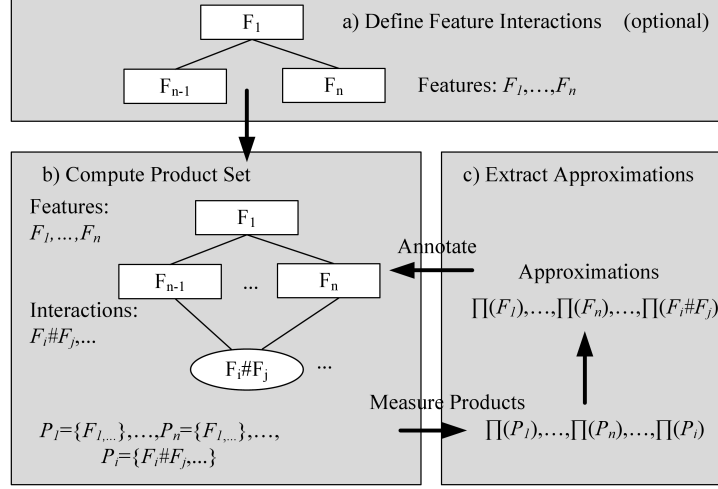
$F_1$

a) Define Feature Interactions (optional)

$F_{n-1}$

$F_n$

Features: $F_1,\ldots,F_n$

b) Compute Product Set

Features: $F_1, \ldots, F_n$

$F_1$

$F_{n-1}$

...

$F_n$

Interactions: $F_i\#F_j,\ldots$

$F_i\#F_j$

...

$P_1=\{F_1,\ldots\},\ldots,P_n=\{F_1,\ldots\},\ldots,$
$P_i=\{F_i\#F_j,\ldots\}$

c) Extract Approximations

Annotate

Approximations

$\prod(F_1),\ldots,\prod(F_n),\ldots,\prod(F_i\#F_j)$

Measure Products

$\prod(P_1),\ldots,\prod(P_n),\ldots,\prod(P_i)$